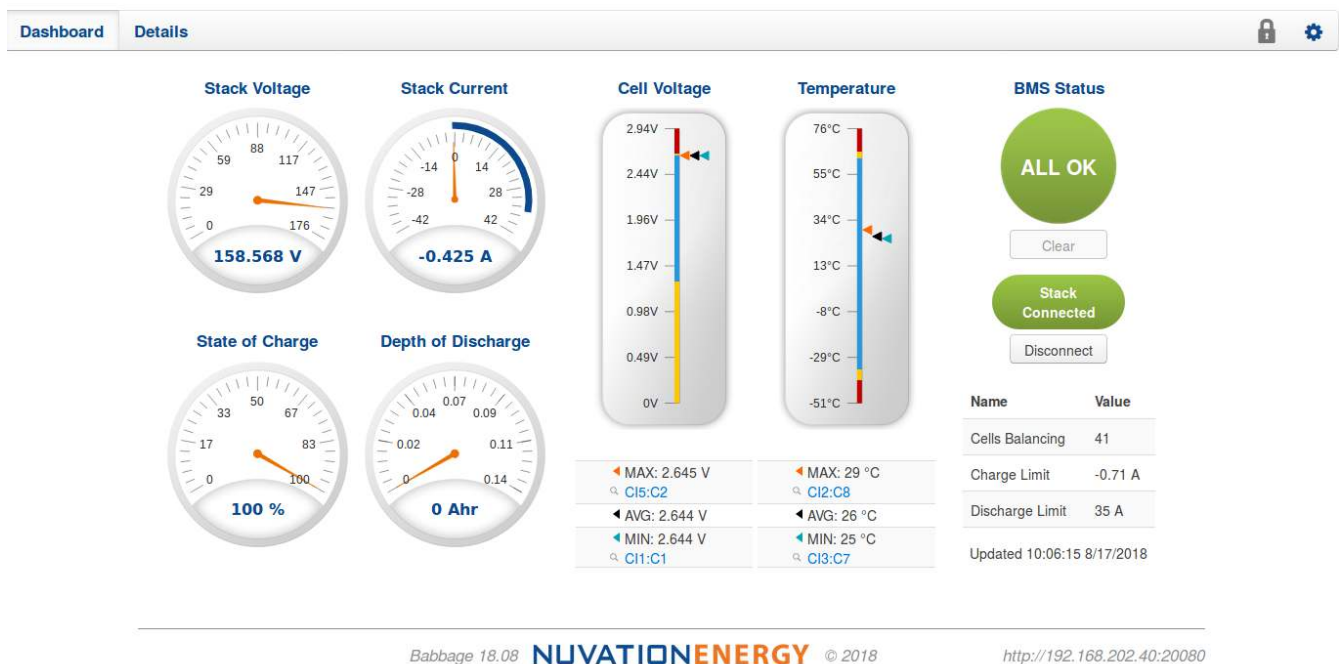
Dashboard Details

Stack Voltage
0 29 59 88 117 147 176
158.568 V

Stack Current
-42 -28 -14 0 14 28 42
-0.425 A

Cell Voltage
2.94V
2.44V
1.96V
1.47V
0.98V
0.49V
0V

Temperature
76°C
55°C
34°C
13°C
-8°C
-29°C
-51°C

BMS Status
ALL OK
Clear
Stack Connected
Disconnect

State of Charge
0 17 33 50 67 83 100
100 %

Depth of Discharge
0 0.02 0.04 0.07 0.09 0.11 0.14
0 Ahr

MAX: 2.645 V
Cl5:C2
AVG: 2.644 V
MIN: 2.644 V
Cl1:C1

MAX: 29 °C
Cl2:C8
AVG: 26 °C
MIN: 25 °C
Cl3:C7

| Name | Value |
|---|---|
| Cells Balancing | 41 |
| Charge Limit | -0.71 A |
| Discharge Limit | 35 A |

Updated 10:06:15 8/17/2018

Babbage 18.08 NUVATIONENERGY © 2018 http://192.168.202.40:20080